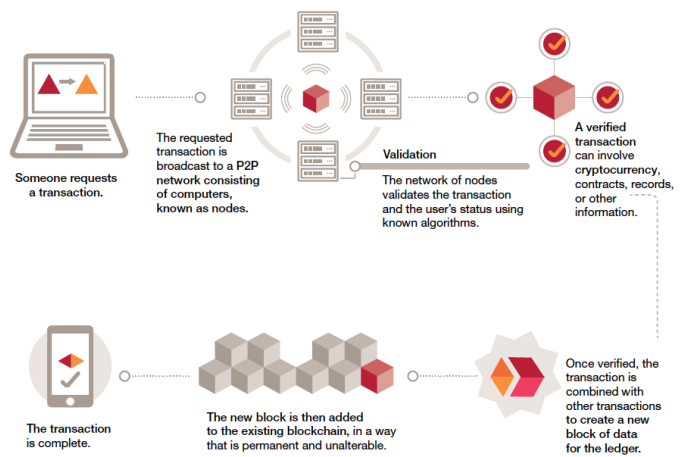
Someone requests a transaction.

The requested transaction is broadcast to a P2P network consisting of computers, known as nodes.

Validation

The network of nodes validates the transaction and the user's status using known algorithms.

A verified transaction can involve cryptocurrency, contracts, records, or other information.

Once verified, the transaction is combined with other transactions to create a new block of data for the ledger.

The new block is then added to the existing blockchain, in a way that is permanent and unalterable.

The transaction is complete.